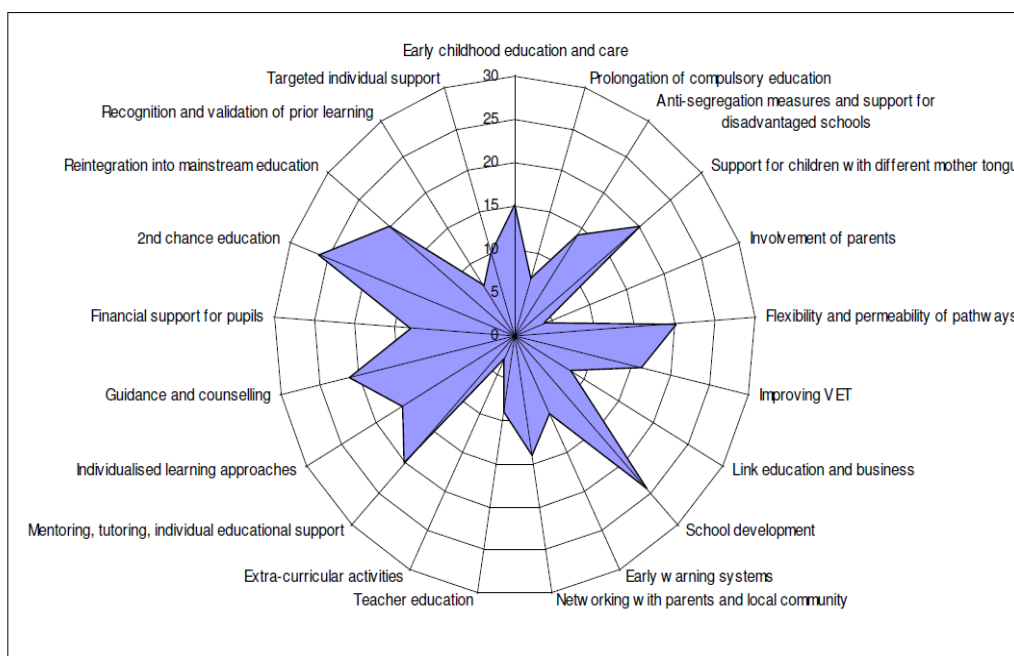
Early childhood education and care
Prolongation of compulsory education
Anti-segregation measures and support for disadvantaged schools
Support for children w ith different mother tongu
Involvement of parents
Flexibility and permeability of pathw ays
Improving VET
Link education and business
School development
Early w arning systems
Netw orking w ith parents and local community
Teacher education
Extra-curricular activities
Mentoring, tutoring, individual educational support
Individualised learning approaches
Guidance and counselling
Financial support for pupils
2nd chance education
Reintegration into mainstream education
Recognition and validation of prior learning
Targeted individual support

30
25
20
15
10
5
0